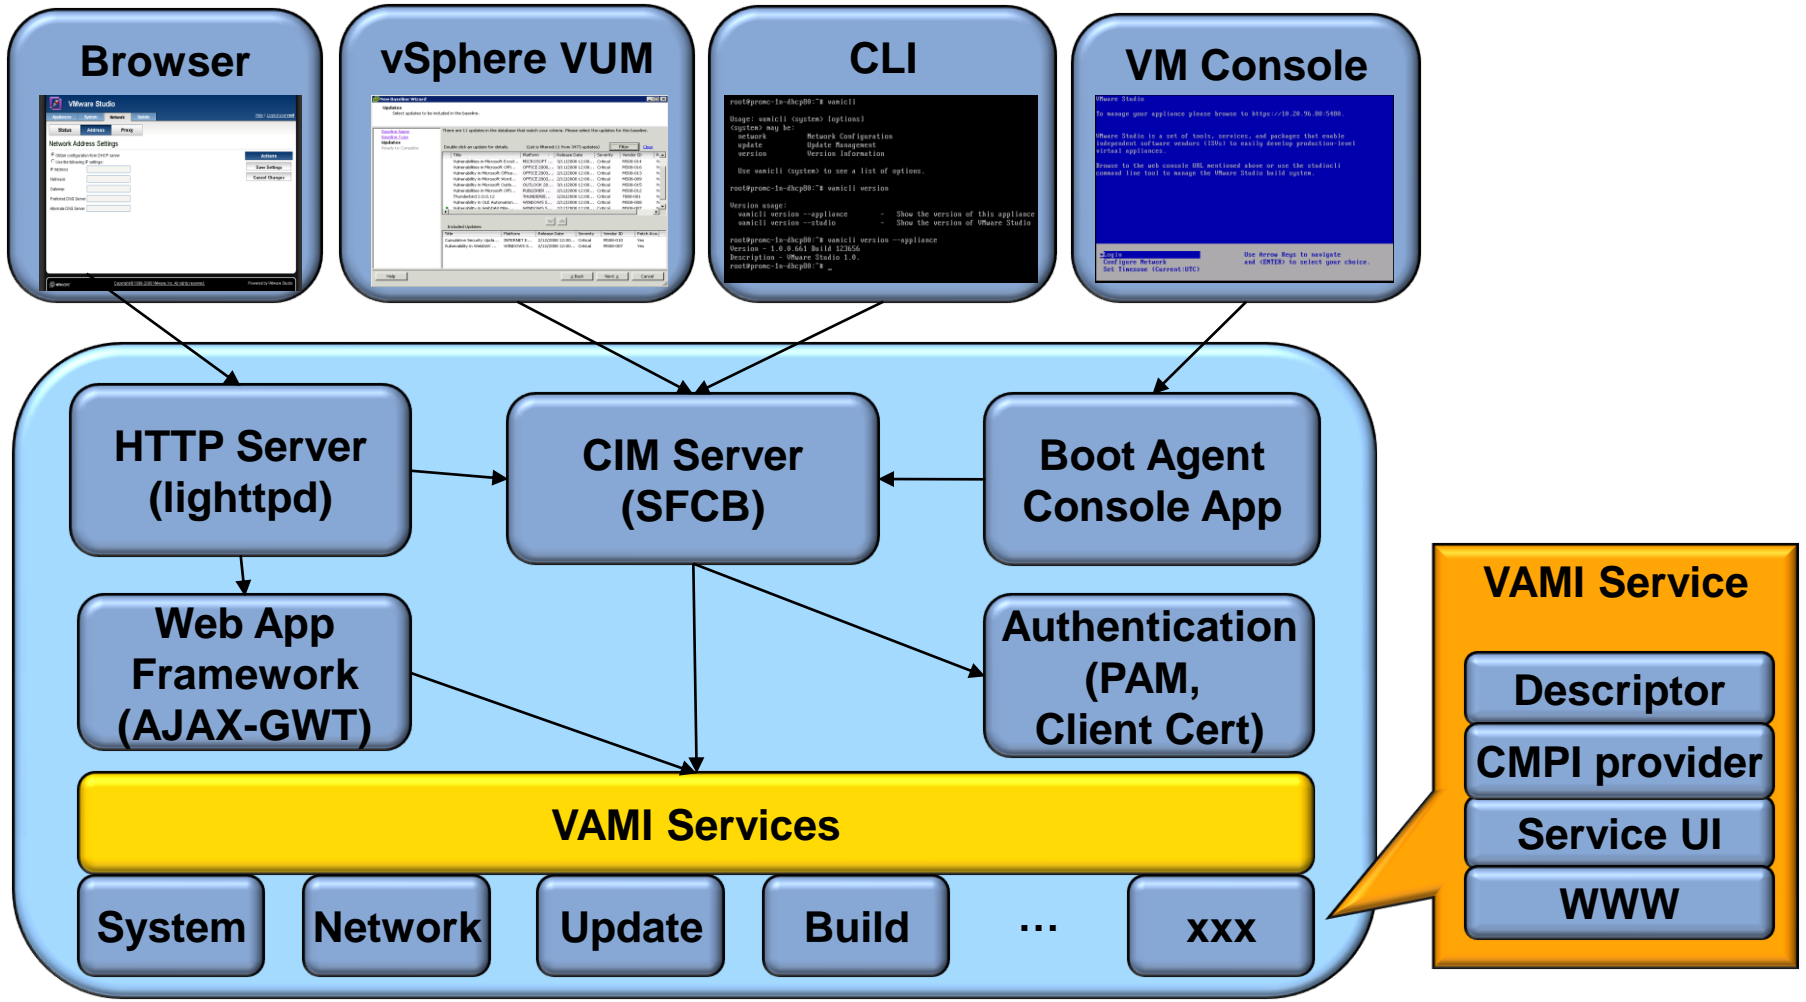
Browser

vSphere VUM

CLI

VM Console

root@promc-1n-dhcp80:~# vamicli

Usage: vamicli <system> [options]
<system> may be:
network Network Configuration
update Update Management
version Version Information

Use vamicli <system> to see a list of options.

root@promc-1n-dhcp80:~# vamicli version

Version usage:
vamicli version --appliance - Show the version of this appliance
vamicli version --studio - Show the version of VMware Studio

root@promc-1n-dhcp80:~# vamicli version --appliance
Version - 1.0.0.661 Build 123656
Description - VMware Studio 1.0.
root@promc-1n-dhcp80:~# _

HTTP Server (lighttpd)

CIM Server (SFCB)

Boot Agent Console App

Web App Framework (AJAX-GWT)

Authentication (PAM, Client Cert)

VAMI Services

System

Network

Update

Build

...

xxx

VAMI Service

Descriptor

CMPI provider

Service UI

WWW